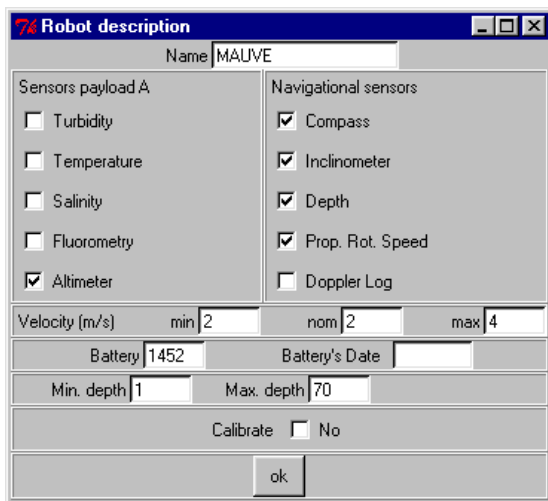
Robot description

Name MAUVE

Sensors payload A

Turbidity

Temperature

Salinity

Fluorometry

Altimeter

Navigational sensors

Compass

Inclinometer

Depth

Prop. Rot. Speed

Doppler Log

Velocity (m/s) min 2 nom 2 max 4

Battery 1452 Battery's Date

Min. depth 1 Max. depth 70

Calibrate No

ok